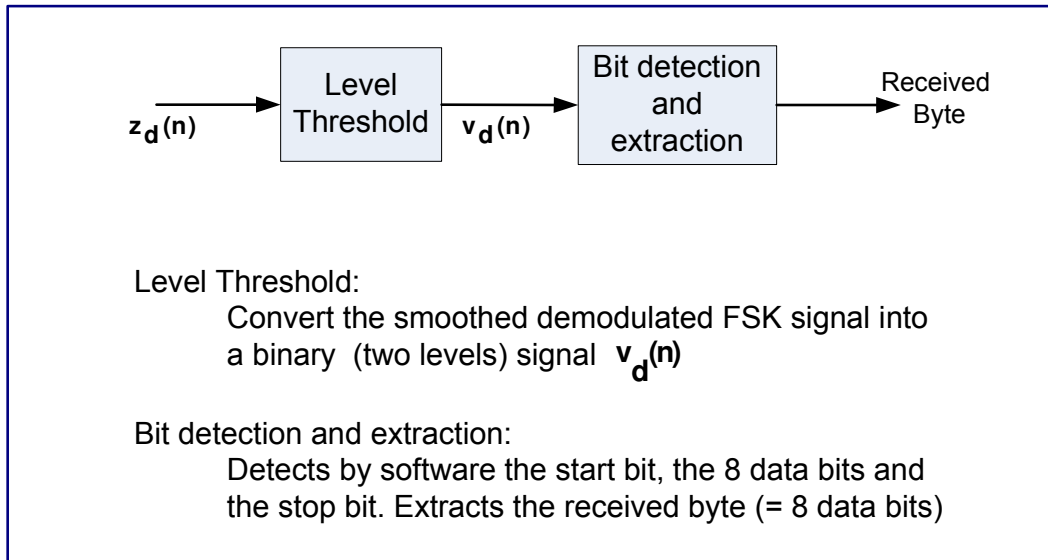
$z_d(n)$

Level Threshold

$v_d(n)$

Bit detection and extraction

Received Byte

Level Threshold:

Convert the smoothed demodulated FSK signal into a binary (two levels) signal $v_d(n)$

Bit detection and extraction:

Detects by software the start bit, the 8 data bits and the stop bit. Extracts the received byte (= 8 data bits)